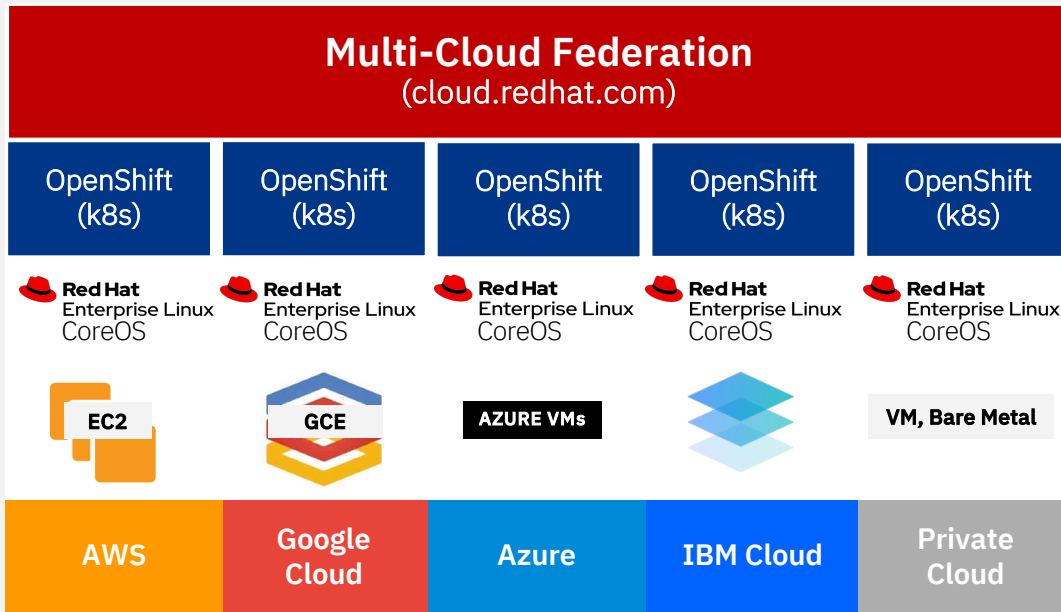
Multi-Cloud Federation
(cloud.redhat.com)

OpenShift (k8s)

OpenShift (k8s)

OpenShift (k8s)

OpenShift (k8s)

OpenShift (k8s)

Red Hat Enterprise Linux CoreOS

Red Hat Enterprise Linux CoreOS

Red Hat Enterprise Linux CoreOS

Red Hat Enterprise Linux CoreOS

Red Hat Enterprise Linux CoreOS

EC2

GCE

AZURE VMs

VM, Bare Metal

AWS

Google Cloud

Azure

IBM Cloud

Private Cloud